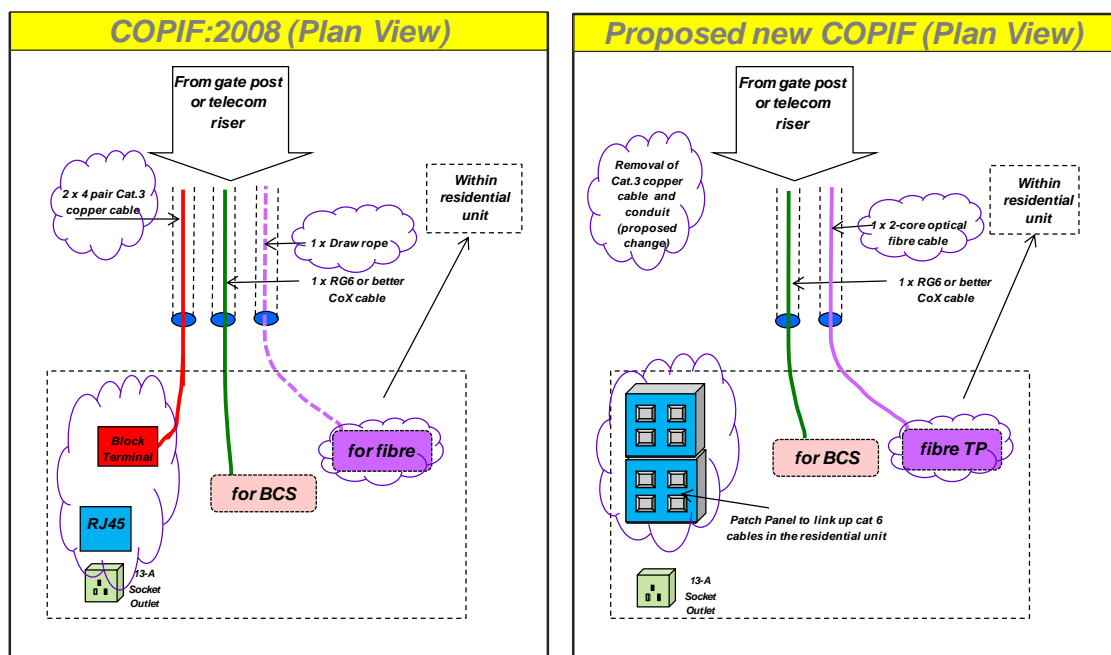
COPIF:2008 (Plan View)

From gate post or telecom riser

2 x 4 pair Cat.3 copper cable

Within residential unit

1 x Draw rope

1 x RG6 or better CoX cable

Block Terminal

for fibre

for BCS

RJ45

13-A Socket Outlet

Proposed new COPIF (Plan View)

From gate post or telecom riser

Removal of Cat.3 copper cable and conduit (proposed change)

Within residential unit

1 x 2-core optical fibre cable

1 x RG6 or better CoX cable

for BCS

fibre TP

Patch Panel to link up cat 6 cables in the residential unit

13-A Socket Outlet